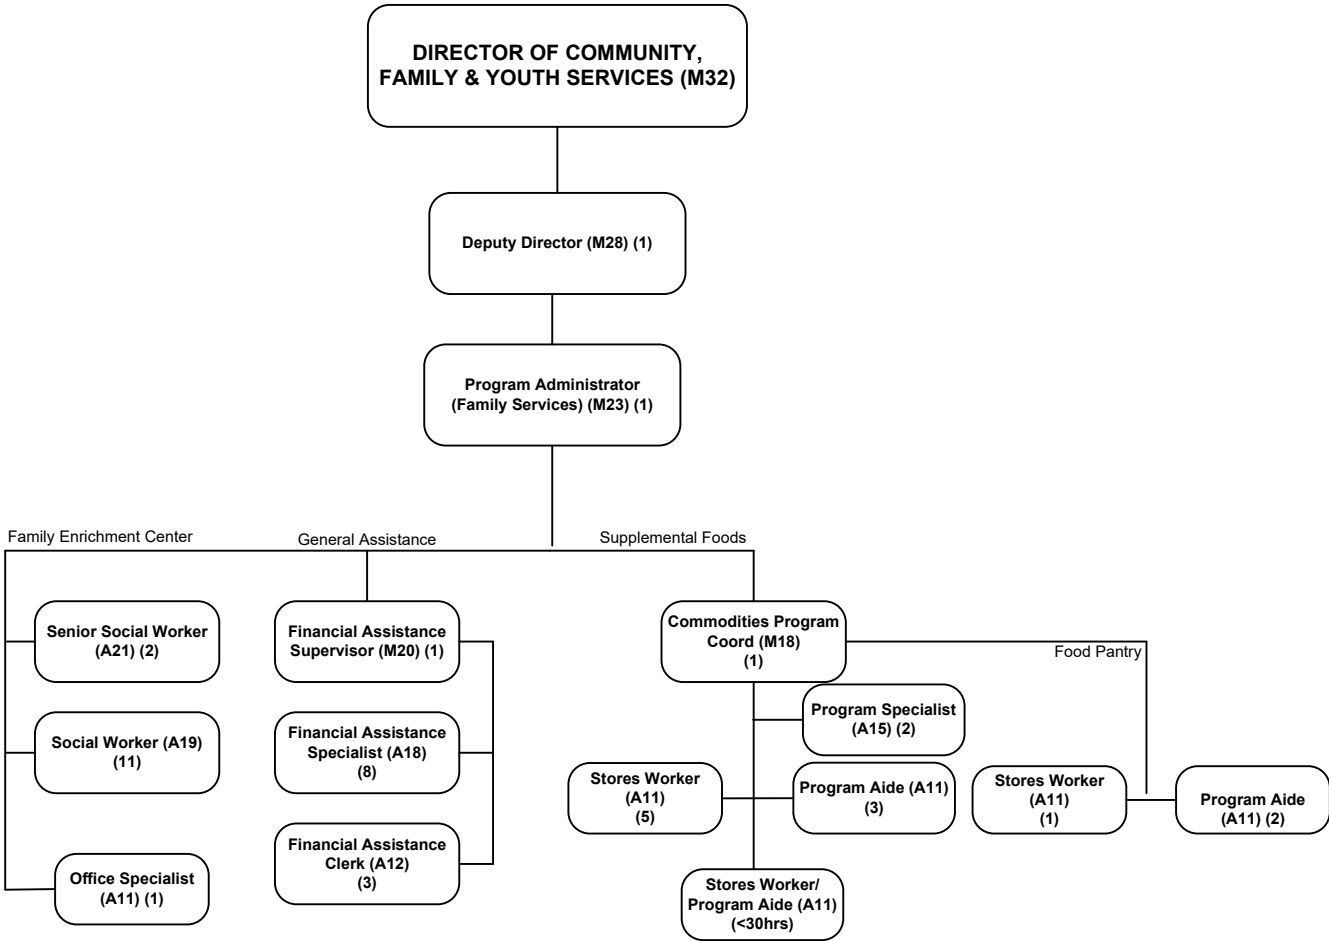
DIRECTOR OF COMMUNITY, FAMILY & YOUTH SERVICES (M32)

Deputy Director (M28) (1)

Program Administrator (Family Services) (M23) (1)

Family Enrichment Center

General Assistance

Supplemental Foods

Senior Social Worker (A21) (2)

Social Worker (A19) (11)

Office Specialist (A11) (1)

Financial Assistance Supervisor (M20) (1)

Financial Assistance Specialist (A18) (8)

Financial Assistance Clerk (A12) (3)

Commodities Program Coord (M18) (1)

Food Pantry

Program Specialist (A15) (2)

Stores Worker (A11) (5)

Program Aide (A11) (3)

Stores Worker/ Program Aide (A11) (<30hrs)

Stores Worker (A11) (1)

Program Aide (A11) (2)